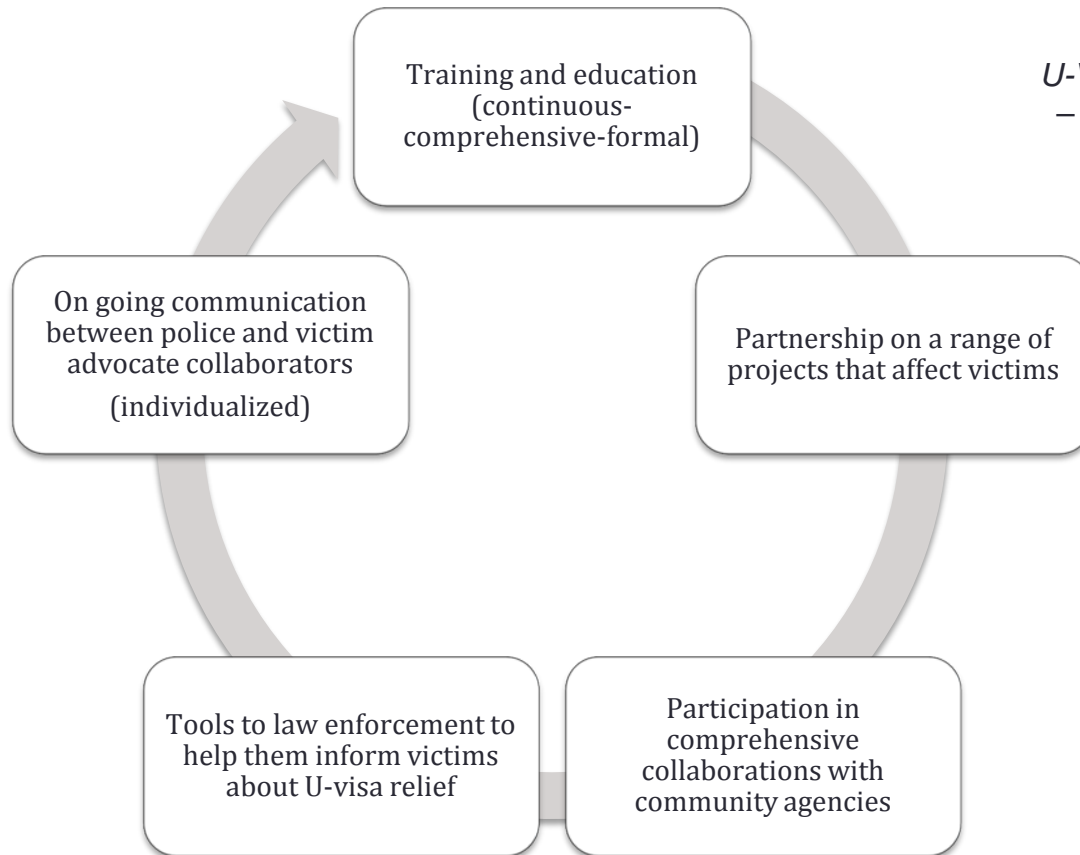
Training and education (continuous-comprehensive-formal)

U-V
–

Partnership on a range of projects that affect victims

Participation in comprehensive collaborations with community agencies

Tools to law enforcement to help them inform victims about U-visa relief

On going communication between police and victim advocate collaborators
(individualized)